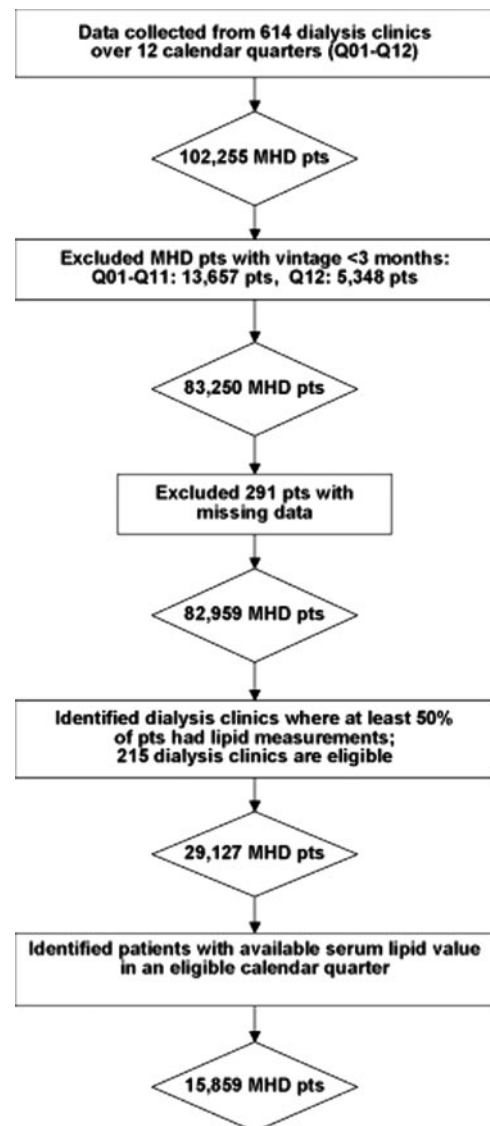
Data collected from 614 dialysis clinics over 12 calendar quarters (Q01-Q12)

102,255 MHD pts

Excluded MHD pts with vintage <3 months: Q01-Q11: 13,657 pts, Q12: 5,348 pts

83,250 MHD pts

Excluded 291 pts with missing data

82,959 MHD pts

Identified dialysis clinics where at least 50% of pts had lipid measurements; 215 dialysis clinics are eligible

29,127 MHD pts

Identified patients with available serum lipid value in an eligible calendar quarter

15,859 MHD pts